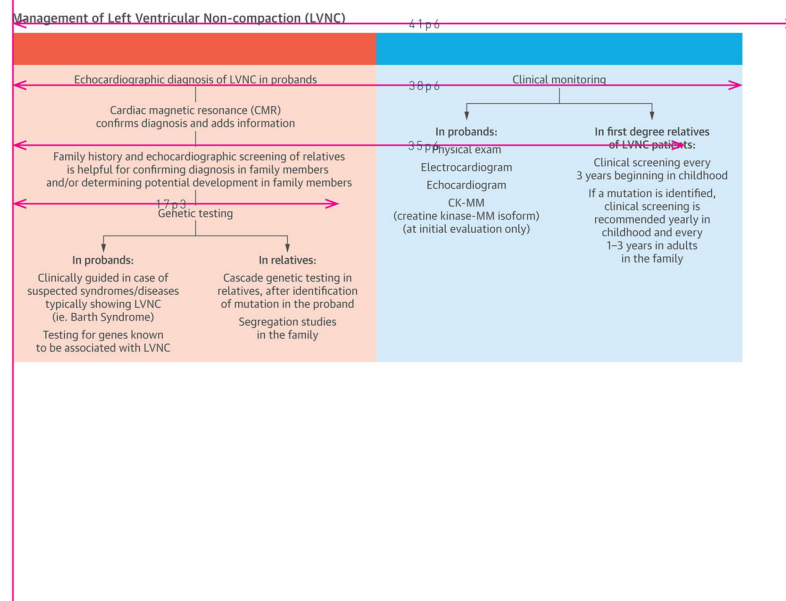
Management of Left Ventricular Non-compaction (LVNC)

41p6

Echocardiographic diagnosis of LVNC in probands

38p6

Cardiac magnetic resonance (CMR) confirms diagnosis and adds information

35p6

Family history and echocardiographic screening of relatives is helpful for confirming diagnosis in family members and/or determining potential development in family members

17p3

Genetic testing

In probands:
Clinically guided in case of suspected syndromes/diseases typically showing LVNC (ie. Barth Syndrome)
Testing for genes known to be associated with LVNC

In relatives:
Cascade genetic testing in relatives, after identification of mutation in the proband
Segregation studies in the family

Clinical monitoring

In probands:
Physical exam
Electrocardiogram
Echocardiogram
CK-MM (creatine kinase-MM isoform) (at initial evaluation only)

In first degree relatives of LVNC patients:
Clinical screening every 3 years beginning in childhood
If a mutation is identified, clinical screening is recommended yearly in childhood and every 1–3 years in adults in the family